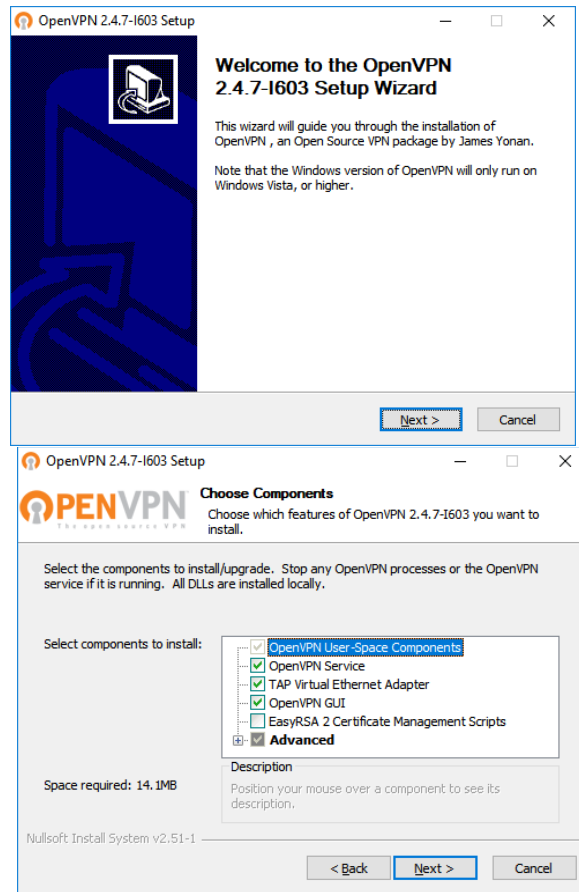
OpenVPN 2.4.7-I603 Setup

Welcome to the OpenVPN 2.4.7-I603 Setup Wizard

This wizard will guide you through the installation of OpenVPN , an Open Source VPN package by James Yonan.

Note that the Windows version of OpenVPN will only run on Windows Vista, or higher.

Next >
Cancel

OpenVPN 2.4.7-I603 Setup

OPENVPN
The open source VPN

Choose Components
Choose which features of OpenVPN 2.4.7-I603 you want to install.

Select the components to install/upgrade. Stop any OpenVPN processes or the OpenVPN service if it is running. All DLLs are installed locally.

Select components to install:
OpenVPN User-Space Components
OpenVPN Service
TAP Virtual Ethernet Adapter
OpenVPN GUI
EasyRSA 2 Certificate Management Scripts
Advanced

Space required: 14.1MB

Description
Position your mouse over a component to see its description.

Nullsoft Install System v2.51-1

< Back
Next >
Cancel